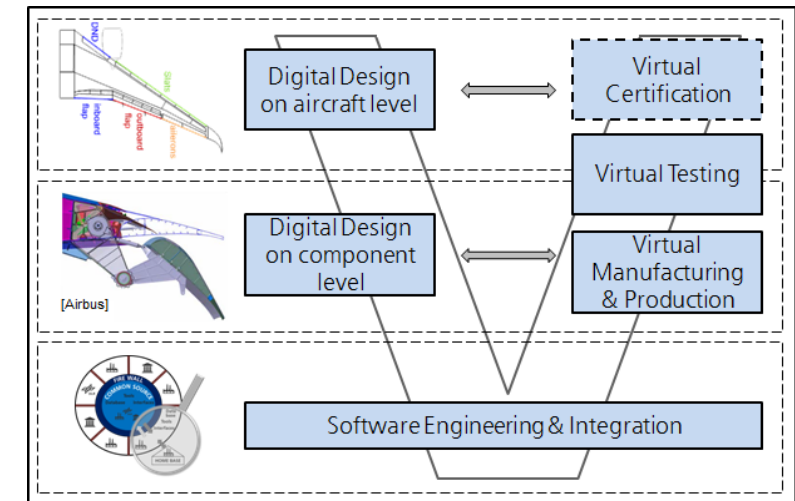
DND
Slats
inboard flap
outboard flap
ailerons

Digital Design on aircraft level

Virtual Certification

Virtual Testing

[Airbus]

Digital Design on component level

Virtual Manufacturing & Production

FIRE WALL
COMMON SOURCE
HOME BASE

Software Engineering & Integration